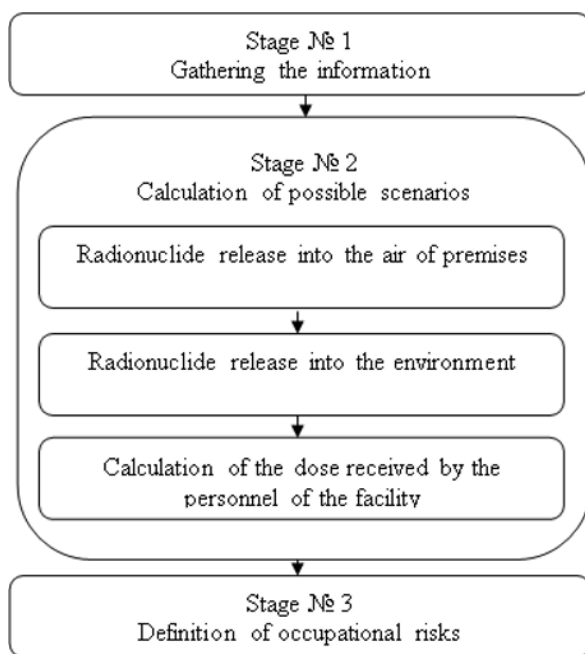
Stage № 1
Gathering the information

Stage № 2
Calculation of possible scenarios

Radionuclide release into the air of premises

Radionuclide release into the environment

Calculation of the dose received by the personnel of the facility

Stage № 3
Definition of occupational risks